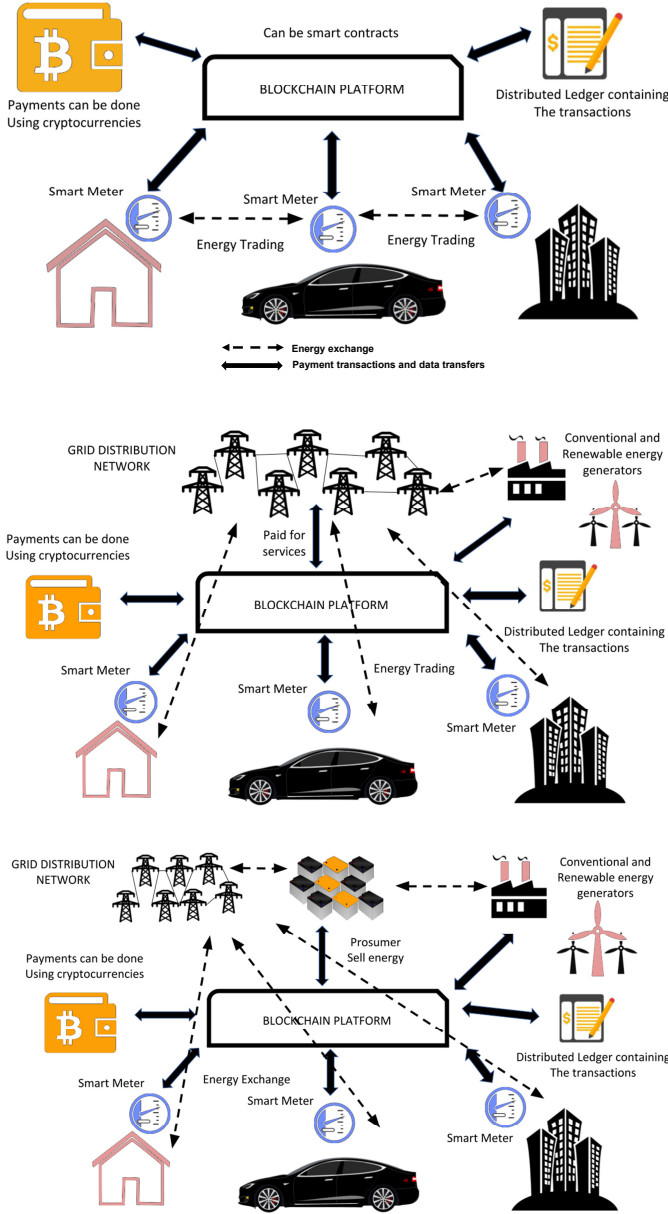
Can be smart contracts

BLOCKCHAIN PLATFORM

Payments can be done Using cryptocurrencies

Distributed Ledger containing The transactions

Smart Meter

Smart Meter

Smart Meter

Energy Trading

Energy Trading

Energy exchange

Payment transactions and data transfers

GRID DISTRIBUTION NETWORK

Conventional and Renewable energy generators

Payments can be done Using cryptocurrencies

Paid for services

BLOCKCHAIN PLATFORM

Distributed Ledger containing The transactions

Smart Meter

Energy Trading

Smart Meter

Smart Meter

GRID DISTRIBUTION NETWORK

Conventional and Renewable energy generators

Payments can be done Using cryptocurrencies

Prosumer Sell energy

BLOCKCHAIN PLATFORM

Distributed Ledger containing The transactions

Smart Meter

Energy Exchange

Smart Meter

Smart Meter